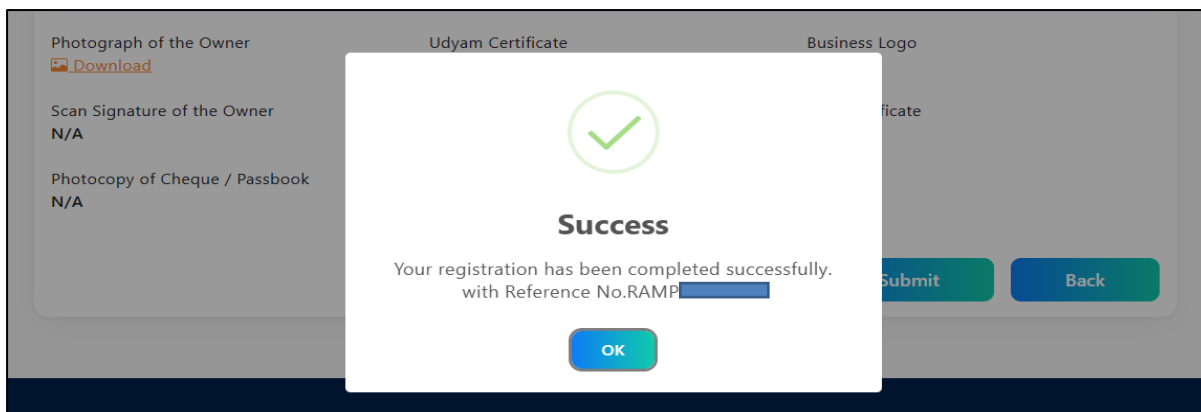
Photograph of the Owner
Download

Udyam Certificate

Business Logo

Scan Signature of the Owner
N/A

ficate

Photocopy of Cheque / Passbook
N/A

Success

Your registration has been completed successfully. with Reference No.RAMP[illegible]

OK

Submit

Back